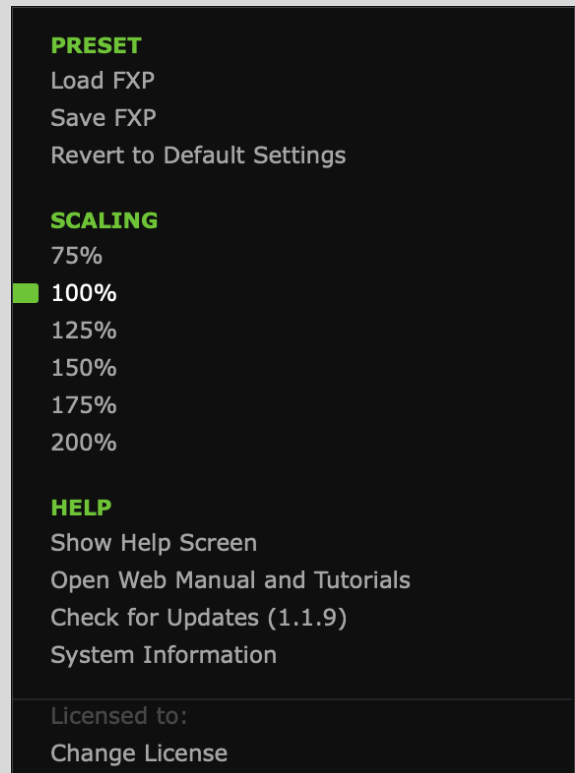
PRESET
Load FXP
Save FXP
Revert to Default Settings

SCALING
75%
100%
125%
150%
175%
200%

HELP
Show Help Screen
Open Web Manual and Tutorials
Check for Updates (1.1.9)
System Information

Licensed to:
Change License